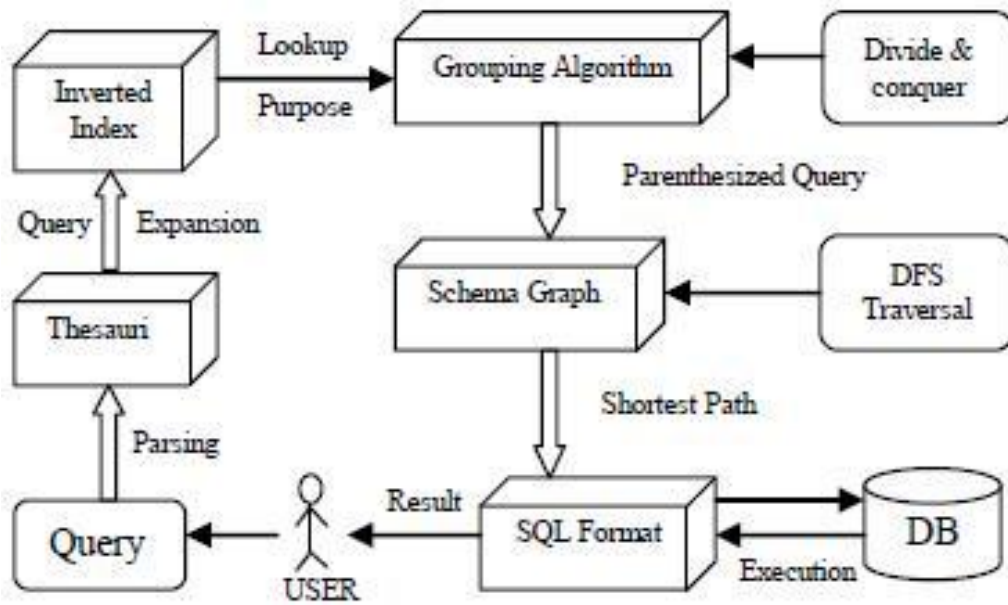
Inverted Index

Lookup

Purpose

Grouping Algorithm

Divide & conquer

Parenthesized Query

Query

Expansion

Thesauri

Schema Graph

DFS Traversal

Shortest Path

Parsing

Result

Query

USER

SQL Format

DB

Execution